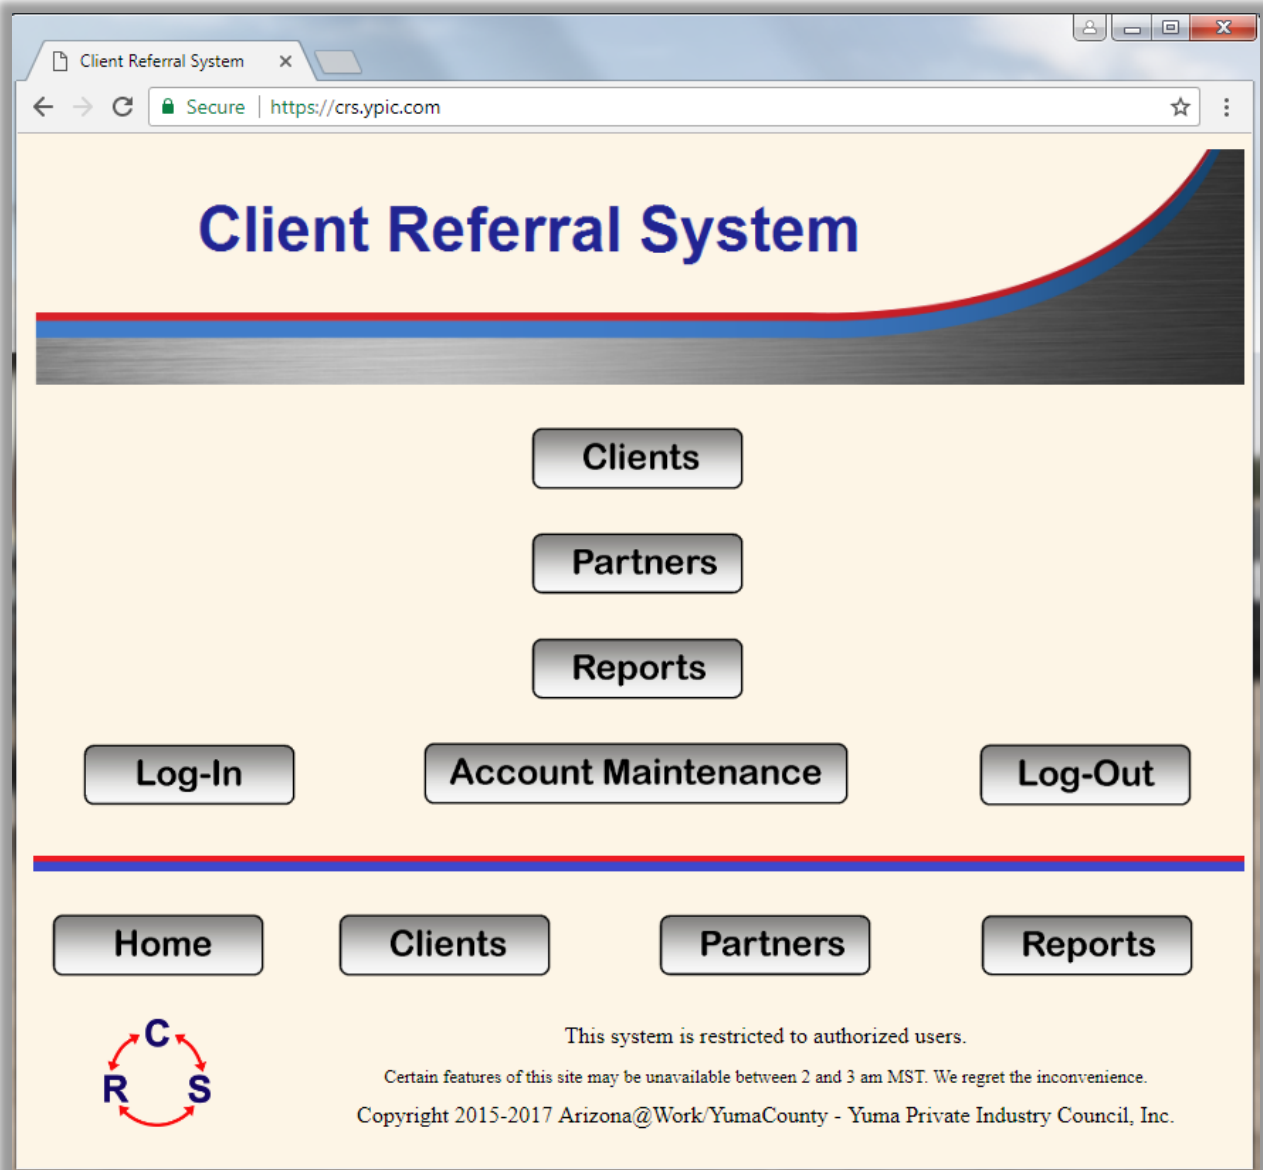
Client Referral System ×

Secure | https://crs.ypic.com

Client Referral System

Clients

Partners

Reports

Log-In

Account Maintenance

Log-Out

Home

Clients

Partners

Reports

C
R S

This system is restricted to authorized users.

Certain features of this site may be unavailable between 2 and 3 am MST. We regret the inconvenience.

Copyright 2015-2017 Arizona@Work/YumaCounty - Yuma Private Industry Council, Inc.